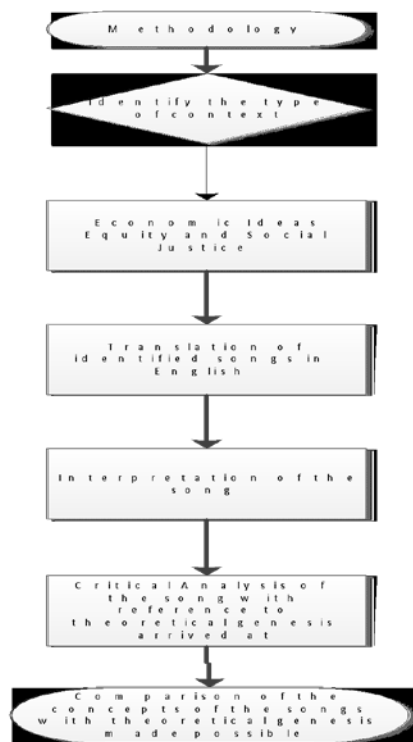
Methodology

Identify the type of context

Economic Ideas Equity and Social Justice

Translation of identified songs in English

Interpretation of the song

Critical Analysis of the song with reference to theoretical genesis arrived at

Comparison of the concepts of the songs with theoretical genesis made possible